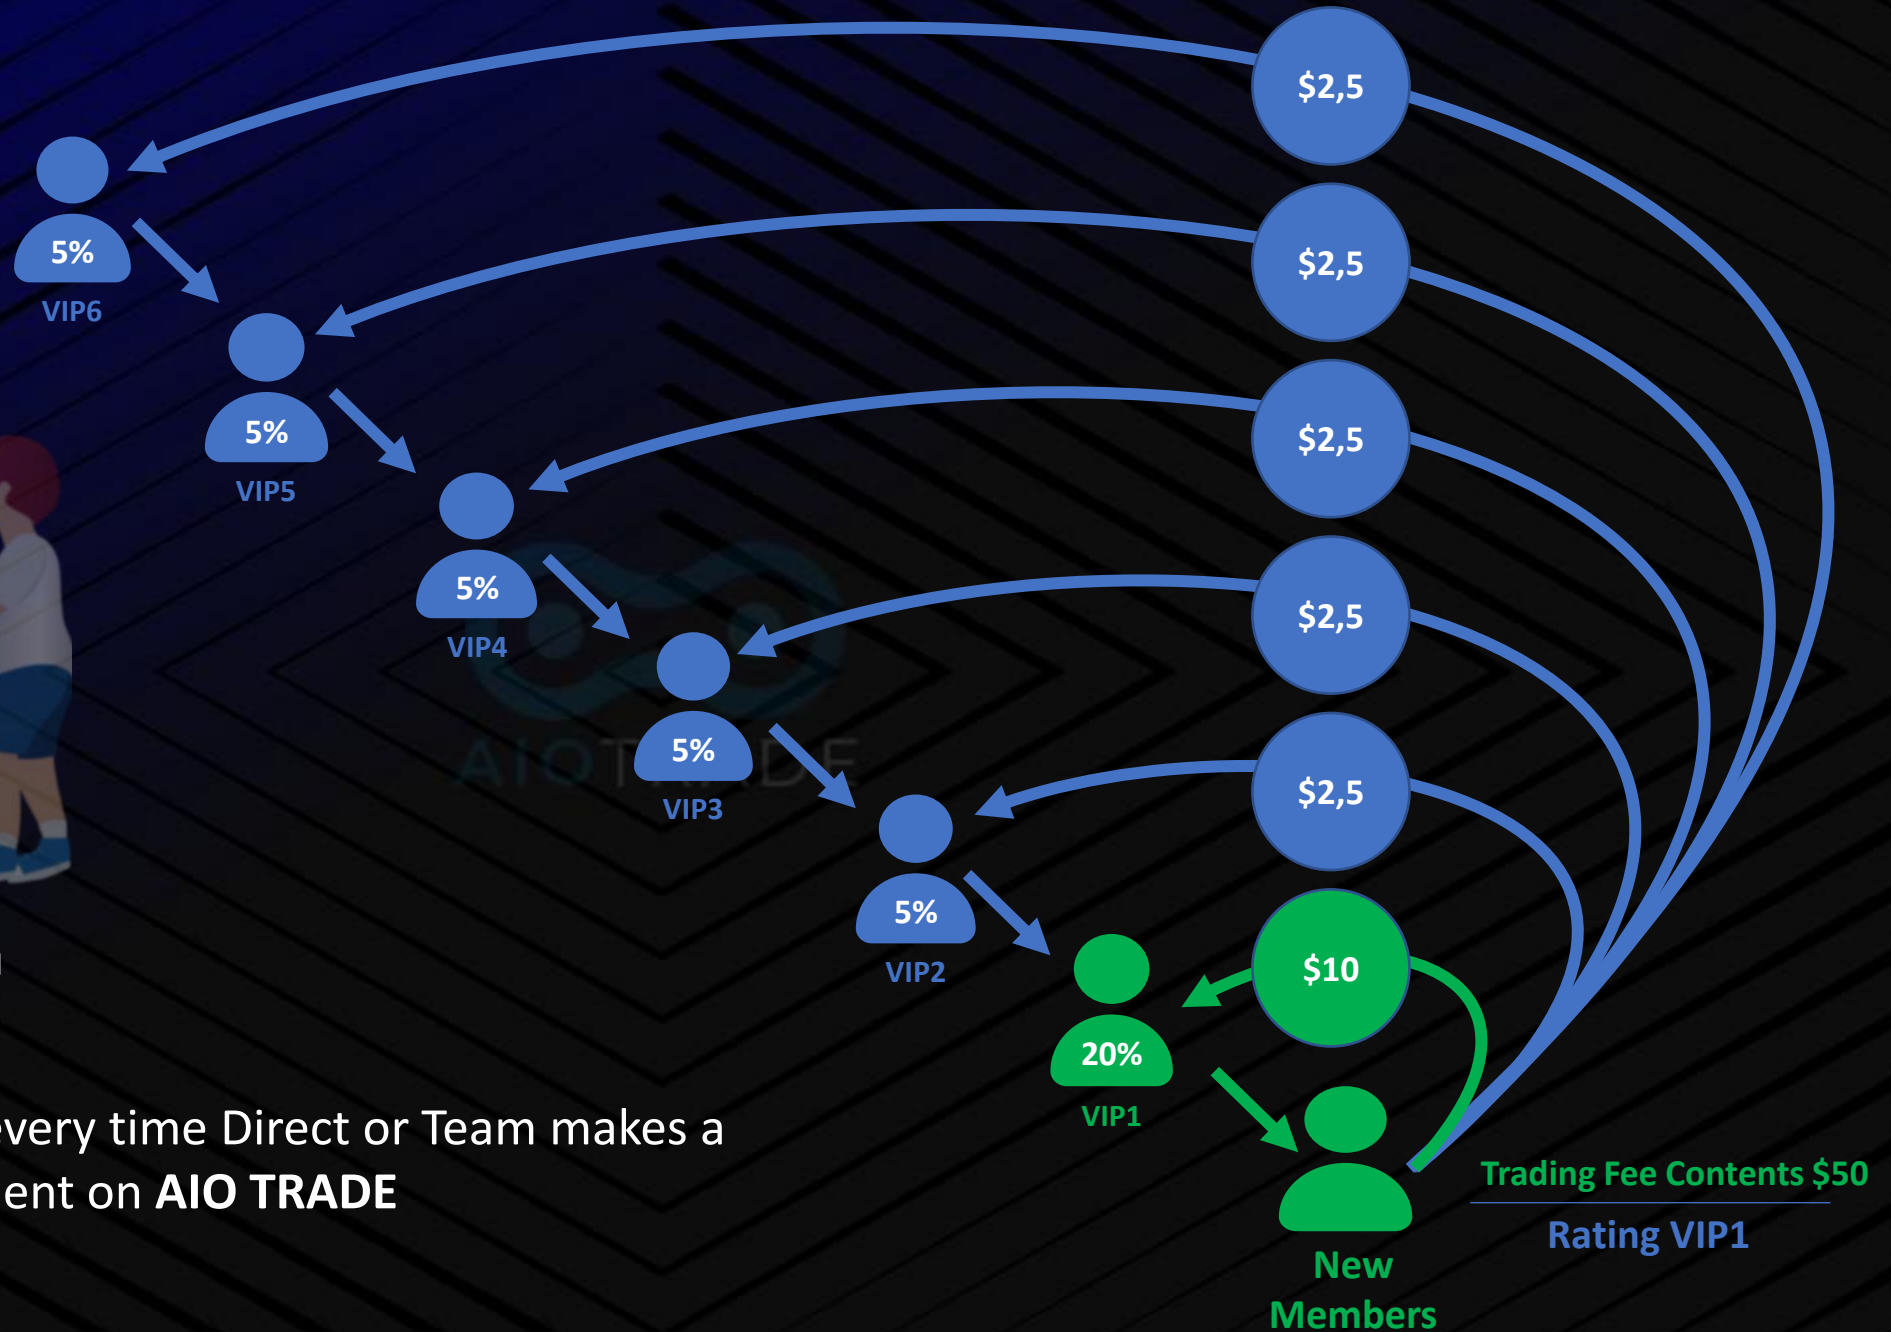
$2,5

5%

VIP6

$2,5

5%

VIP5

$2,5

5%

VIP4

$2,5

5%

VIP3

$2,5

5%

VIP2

$10

20%

VIP1

very time Direct or Team makes a ent on **AIO TRADE**

New Members

Trading Fee Contents $50

Rating VIP1